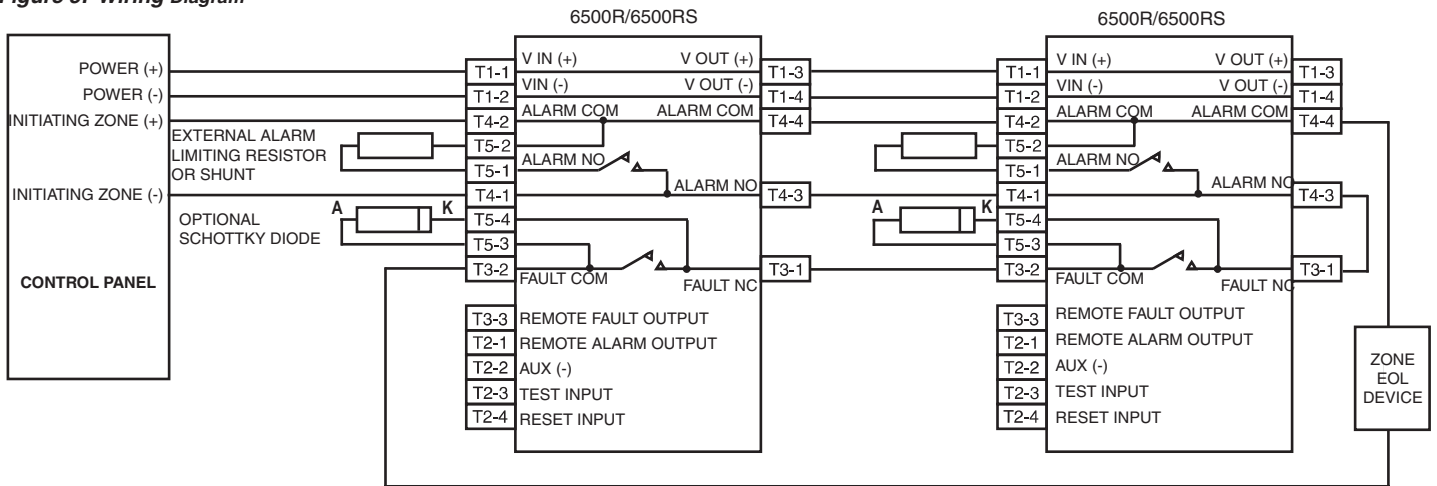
Figure 3. Wiring Diagram

6500R/6500RS

6500R/6500RS

CONTROL PANEL

POWER (+)
POWER (-)
INITIATING ZONE (+)
EXTERNAL ALARM LIMITING RESISTOR OR SHUNT
INITIATING ZONE (-)
OPTIONAL SCHOTTKY DIODE

A
K

T1-1
T1-2
T4-2
T5-2
T5-1
T4-1
T5-4
T5-3
T3-2

V IN (+)
VIN (-)
ALARM COM
ALARM NO
FAULT COM
V OUT (+)
V OUT (-)
ALARM COM
ALARM NO
FAULT NC

T1-3
T1-4
T4-4
T4-3
T3-1

T3-3 REMOTE FAULT OUTPUT
T2-1 REMOTE ALARM OUTPUT
T2-2 AUX (-)
T2-3 TEST INPUT
T2-4 RESET INPUT

A
K

T1-1
T1-2
T4-2
T5-2
T5-1
T4-1
T5-4
T5-3
T3-2

V IN (+)
VIN (-)
ALARM COM
ALARM NO
FAULT COM
V OUT (+)
V OUT (-)
ALARM COM
ALARM NO
FAULT NC

T1-3
T1-4
T4-4
T4-3
T3-1

T3-3 REMOTE FAULT OUTPUT
T2-1 REMOTE ALARM OUTPUT
T2-2 AUX (-)
T2-3 TEST INPUT
T2-4 RESET INPUT

ZONE EOL DEVICE